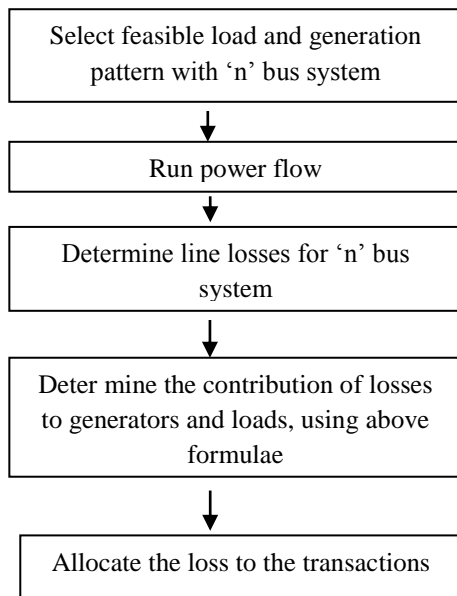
Select feasible load and generation pattern with ‘n’ bus system

Run power flow

Determine line losses for ‘n’ bus system

Deter mine the contribution of losses to generators and loads, using above formulae

Allocate the loss to the transactions